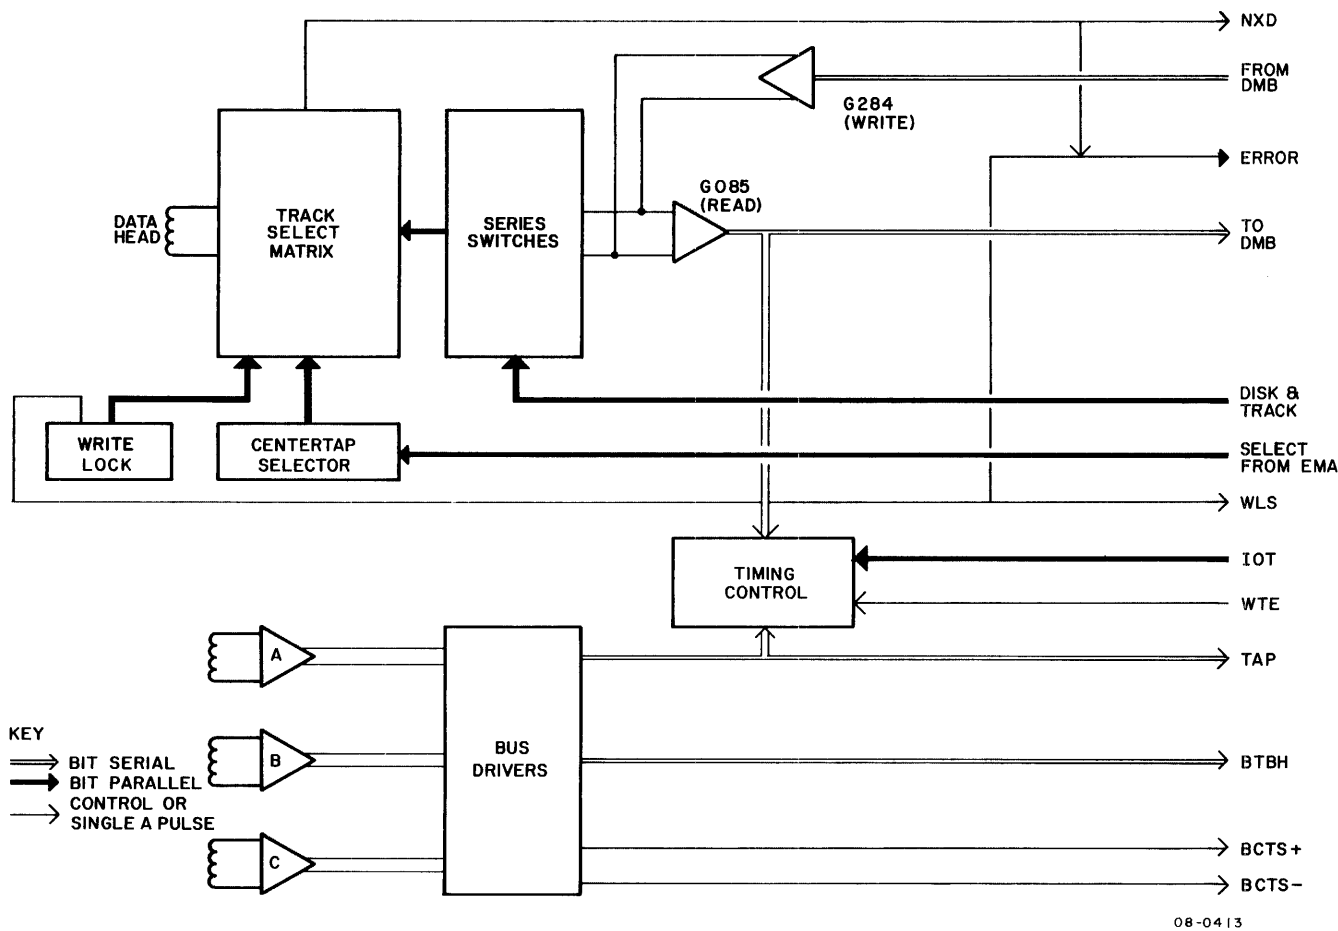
NXD

FROM DMB

G284 (WRITE)

ERROR

DATA HEAD

TRACK SELECT MATRIX

SERIES SWITCHES

G085 (READ)

TO DMB

DISK & TRACK

SELECT FROM EMA

WRITE LOCK

CENTERTAP SELECTOR

WLS

TIMING CONTROL

IOT

WTE

A

TAP

KEY

BIT SERIAL

BIT PARALLEL

CONTROL OR SINGLE A PULSE

B

BUS DRIVERS

BTBH

C

BCTS+

BCTS−

08-0413